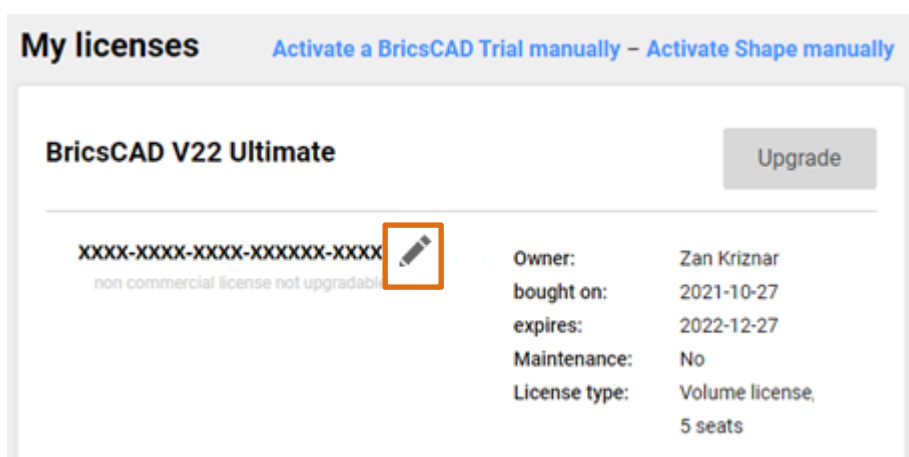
My licenses

Activate a BricsCAD Trial manually – Activate Shape manually

BricsCAD V22 Ultimate

Upgrade

XXXX-XXXX-XXXX-XXXXXX-XXXX

non commercial license not upgradabl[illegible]

| | |
|---|---|
| Owner: | Zan Kriznar |
| bought on: | 2021-10-27 |
| expires: | 2022-12-27 |
| Maintenance: | No |
| License type: | Volume license, 5 seats |